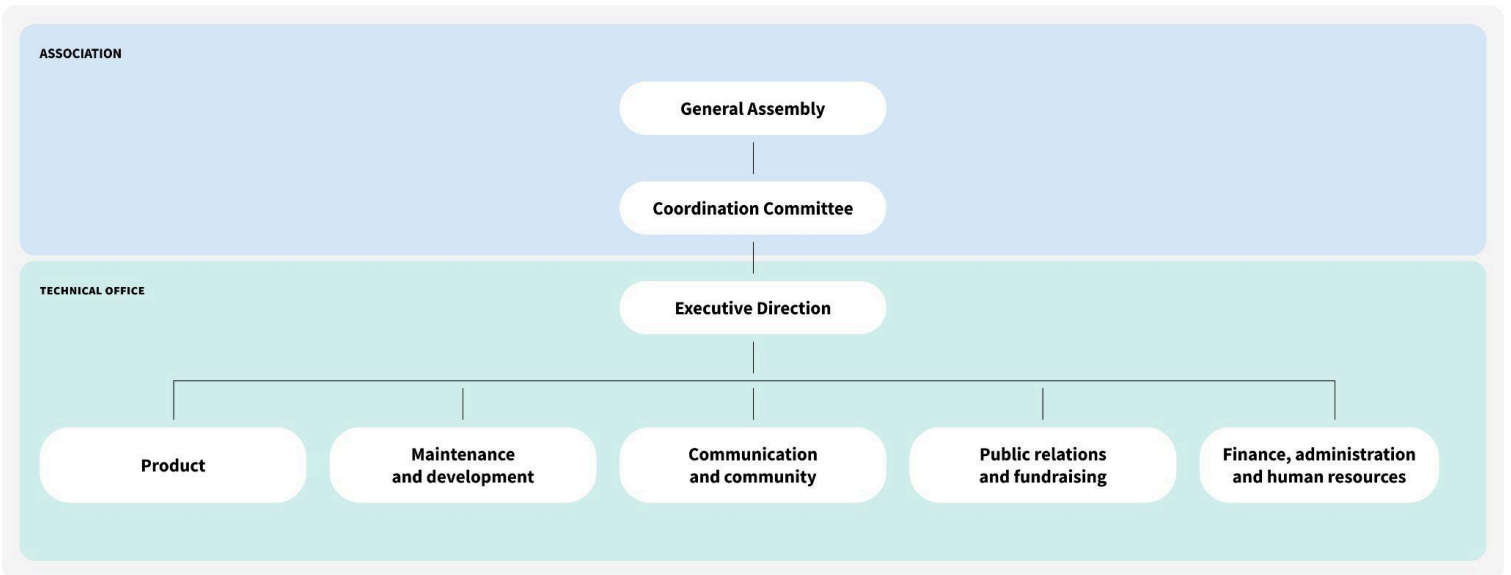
ASSOCIATION

General Assembly

Coordination Committee

TECHNICAL OFFICE

Executive Direction

Product

Maintenance and development

Communication and community

Public relations and fundraising

Finance, administration and human resources